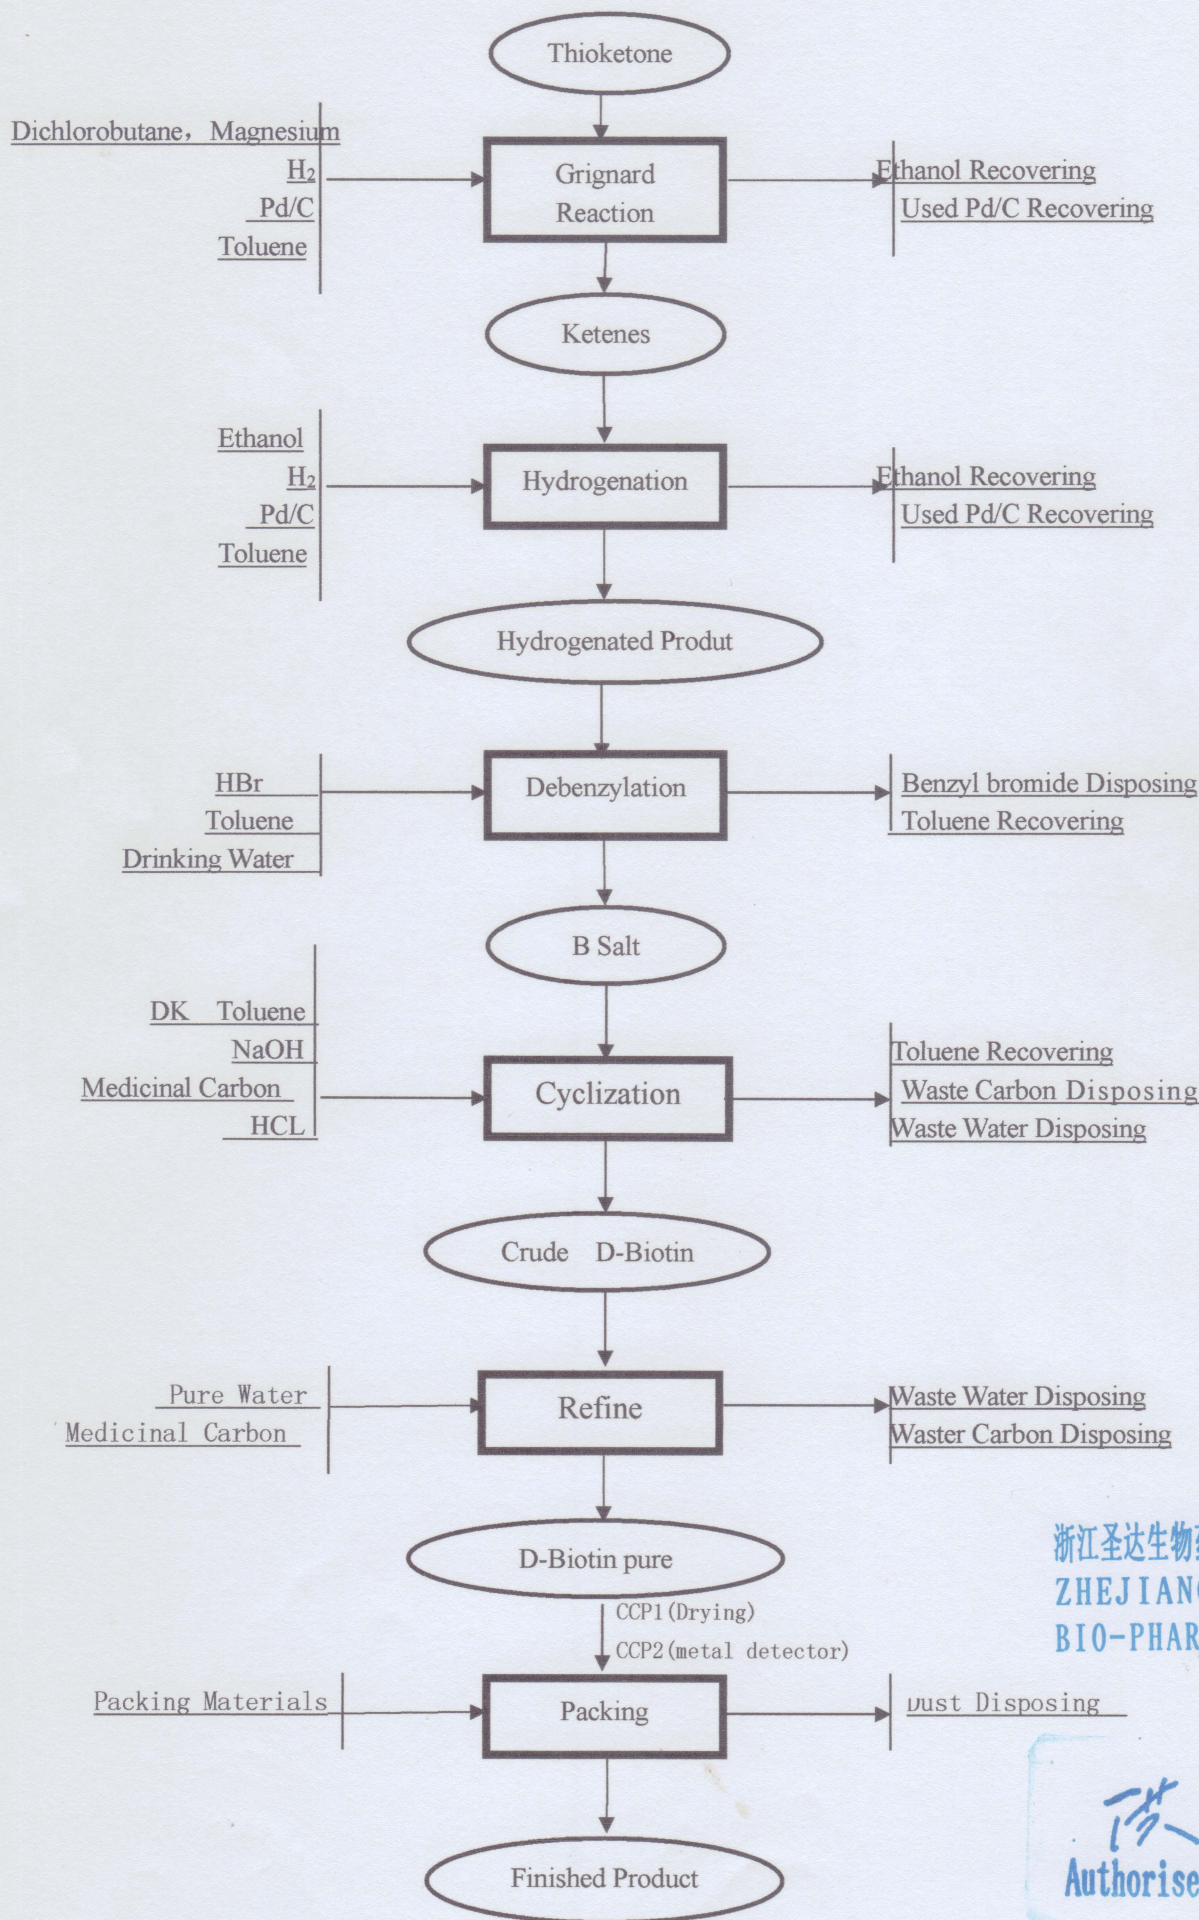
Thioketone

Dichlorobutane，Magnesium
$H_2$
Pd/C
Toluene

Grignard Reaction

Ethanol Recovering
Used Pd/C Recovering

Ketenes

Ethanol
$H_2$
Pd/C
Toluene

Hydrogenation

Ethanol Recovering
Used Pd/C Recovering

Hydrogenated Produt

HBr
Toluene
Drinking Water

Debenzylation

Benzyl bromide Disposing
Toluene Recovering

B Salt

DK Toluene
NaOH
Medicinal Carbon
HCL

Cyclization

Toluene Recovering
Waste Carbon Disposing
Waste Water Disposing

Crude D-Biotin

Pure Water
Medicinal Carbon

Refine

Waste Water Disposing
Waster Carbon Disposing

D-Biotin pure

CCP1(Drying)
CCP2(metal detector)

Packing Materials

Packing

Dust Disposing

Finished Product

浙江圣达生物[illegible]
ZHEJIANG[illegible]
BIO-PHAR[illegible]

Authorise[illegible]